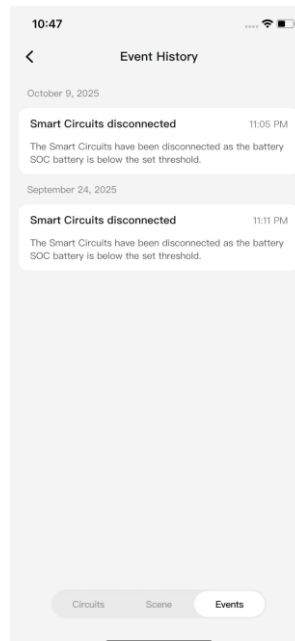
10:47

<

Event History

October 9, 2025

Smart Circuits disconnected

11:05 PM

The Smart Circuits have been disconnected as the battery SOC battery is below the set threshold.

September 24, 2025

Smart Circuits disconnected

11:11 PM

The Smart Circuits have been disconnected as the battery SOC battery is below the set threshold.

Circuits

Scene

Events